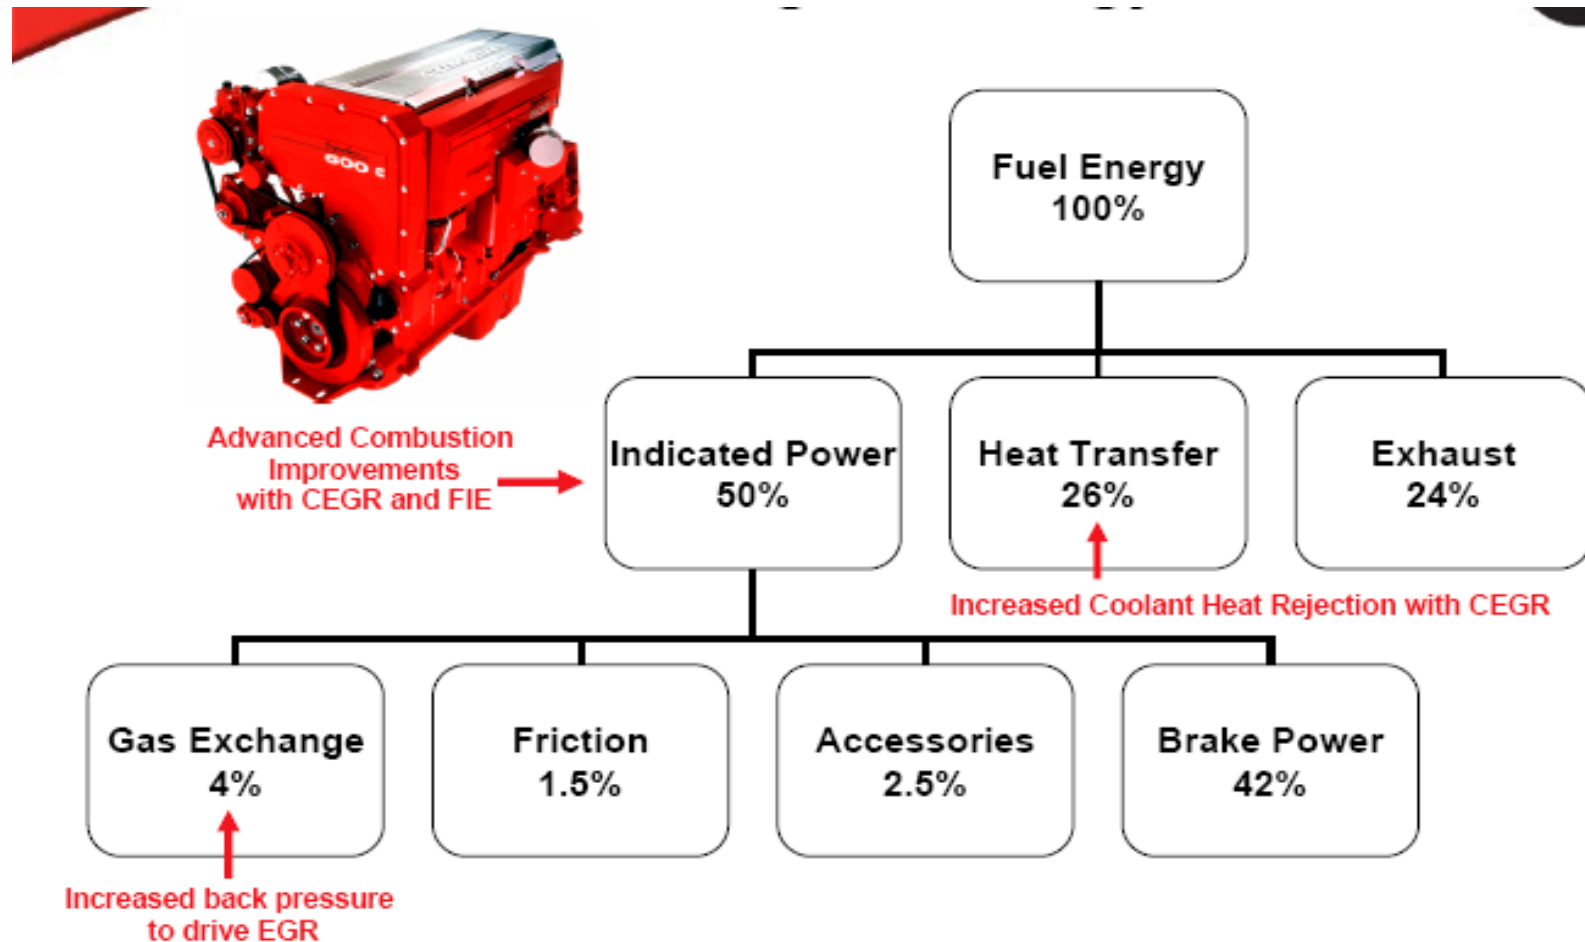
Fuel Energy
100%

Advanced Combustion Improvements with CEGR and FIE

Indicated Power
50%

Heat Transfer
26%

Exhaust
24%

Increased Coolant Heat Rejection with CEGR

Gas Exchange
4%

Friction
1.5%

Accessories
2.5%

Brake Power
42%

Increased back pressure to drive EGR